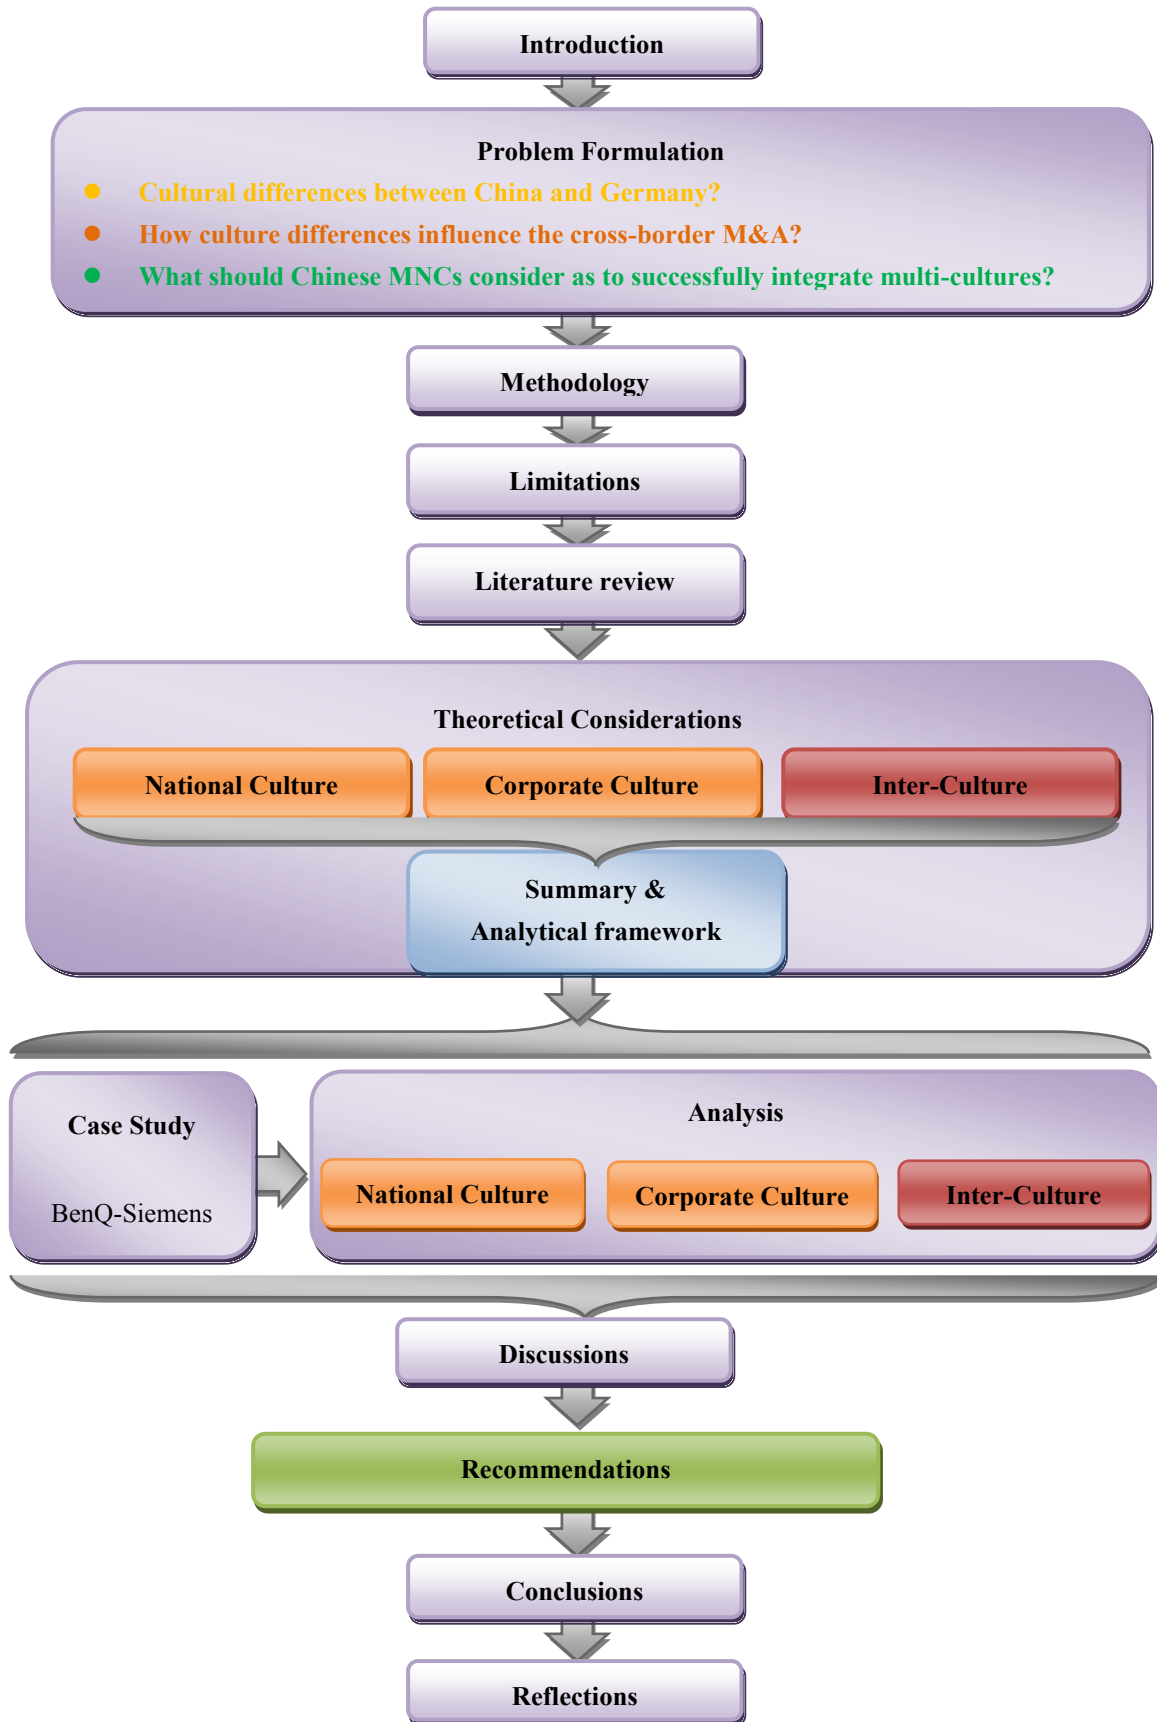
Introduction

Problem Formulation

- Cultural differences between China and Germany?
- How culture differences influence the cross-border M&A?
- What should Chinese MNCs consider as to successfully integrate multi-cultures?

Methodology

Limitations

Literature review

Theoretical Considerations

National Culture

Corporate Culture

Inter-Culture

Summary & Analytical framework

Case Study

BenQ-Siemens

Analysis

National Culture

Corporate Culture

Inter-Culture

Discussions

Recommendations

Conclusions

Reflections